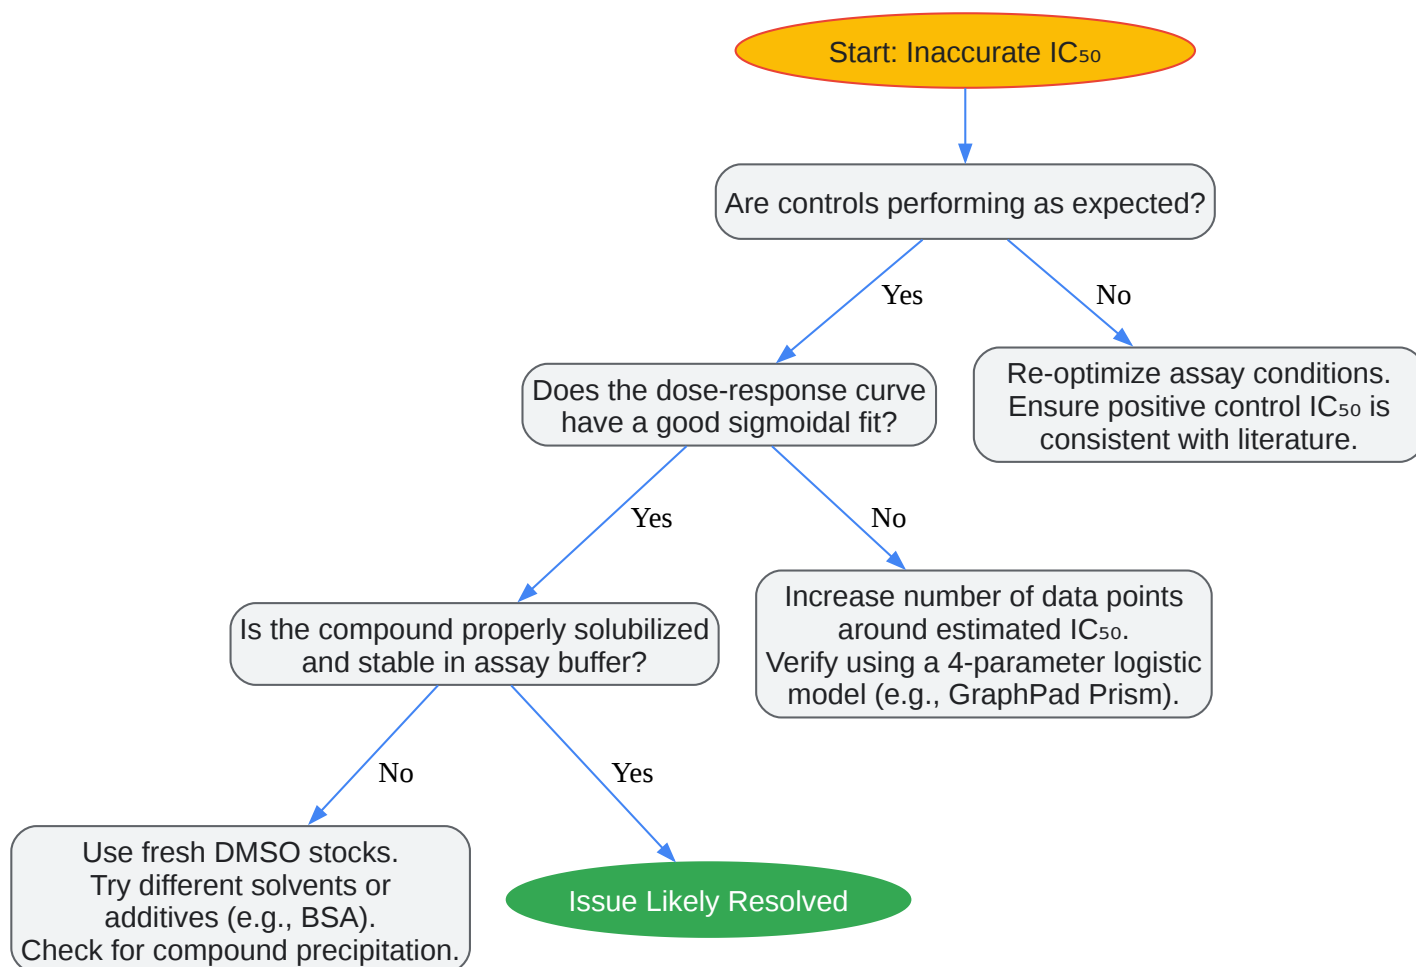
Start: Inaccurate IC₅₀

Are controls performing as expected?

Yes

No

Does the dose-response curve have a good sigmoidal fit?

Re-optimize assay conditions. Ensure positive control IC₅₀ is consistent with literature.

Yes

No

Is the compound properly solubilized and stable in assay buffer?

Increase number of data points around estimated IC₅₀. Verify using a 4-parameter logistic model (e.g., GraphPad Prism).

No

Yes

Use fresh DMSO stocks. Try different solvents or additives (e.g., BSA). Check for compound precipitation.

Issue Likely Resolved